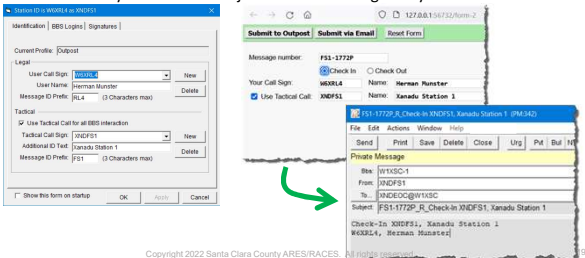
Station ID is W6XRL4 as XNDFS1

Identification | BBS Logins | Signatures

Current Profile: Outpost

Legal
User Call Sign: W6XRL4 New
User Name: Herman Munster Delete
Message ID Prefix: RL4 (3 Characters max)

Tactical
Use Tactical Call for all BBS interaction
Tactical Call Sign: XNDFS1 New
Additional ID Text: Xanadu Station 1 Delete
Message ID Prefix: FS1 (3 Characters max)

Show this form on startup OK Apply Cancel

127.0.0.1:56732/form-2

Submit to Outpost | Submit via Email | Reset Form

Message number: FS1-1772P
Check In Check Out
Your Call Sign: W6XRL4 Name: Herman Munster
Use Tactical Call: XNDFS1 Name: Xanadu Station 1

FS1-1772P_R_Check-In XNDFS1, Xanadu Station 1 (PM:342)
File Edit Actions Window Help
Send Print Save Delete Close Urg Pvt Bul NTS
Private Message
Bbs: W1XSC-1
From: XNDFS1
To: XNDEOC@W1XSC
Subject: FS1-1772P_R_Check-In XNDFS1, Xanadu Station 1

Check-In XNDFS1, Xanadu Station 1
W6XRL4, Herman Munster

Copyright 2022 Santa Clara County ARES/RACES. All rights reserved.